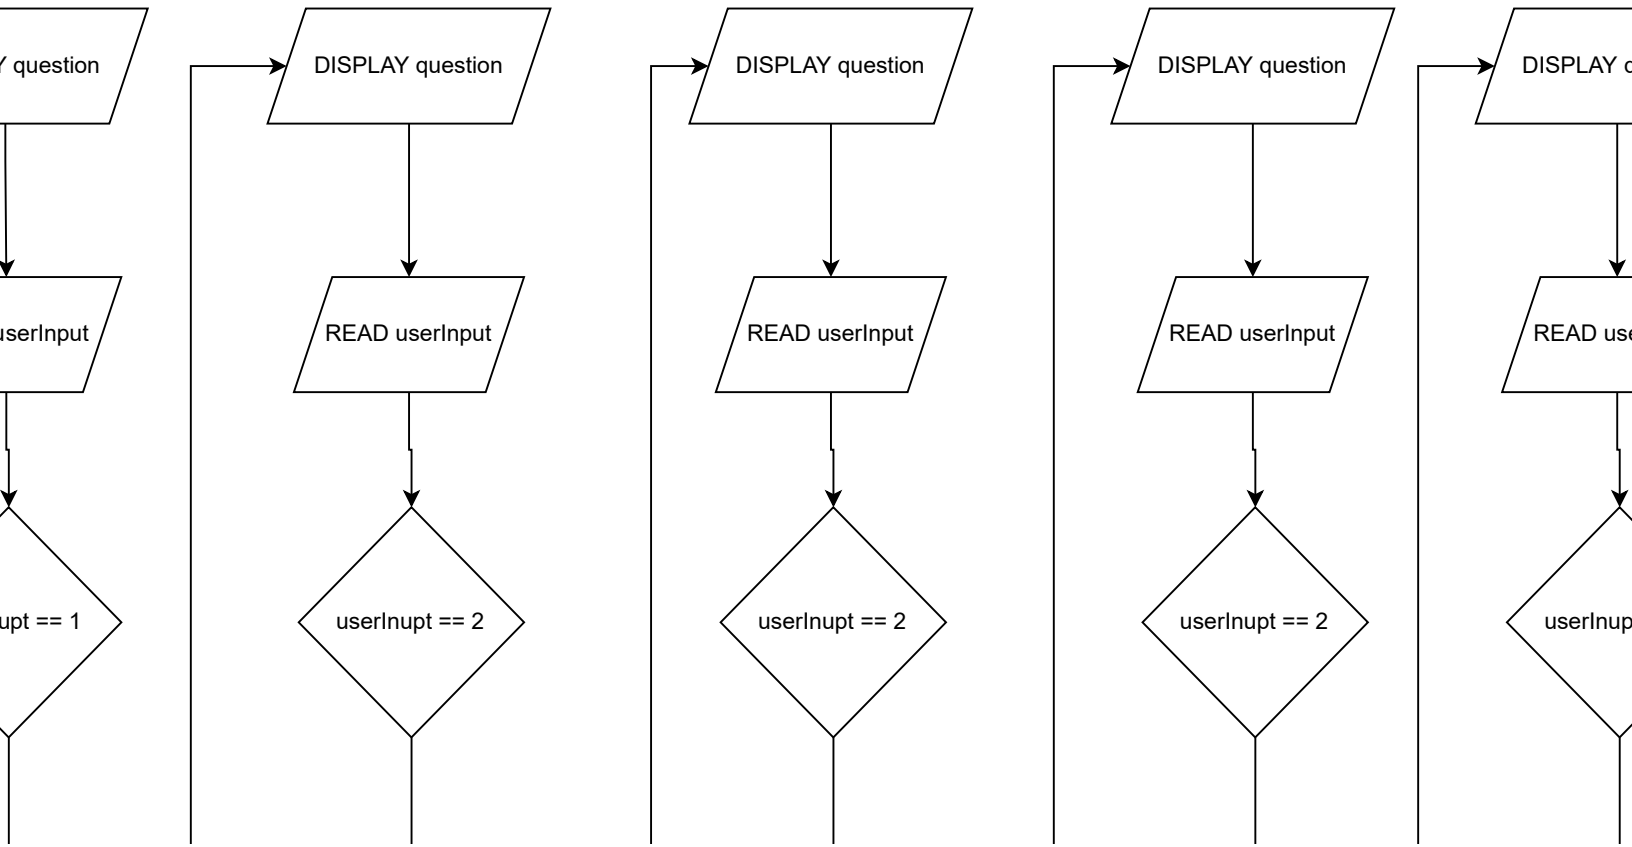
Y question

userInput

upt == 1

DISPLAY question

READ userInput

userInupt == 2

DISPLAY question

READ userInput

userInupt == 2

DISPLAY question

READ userInput

userInupt == 2

DISPLAY q

READ use

userInup